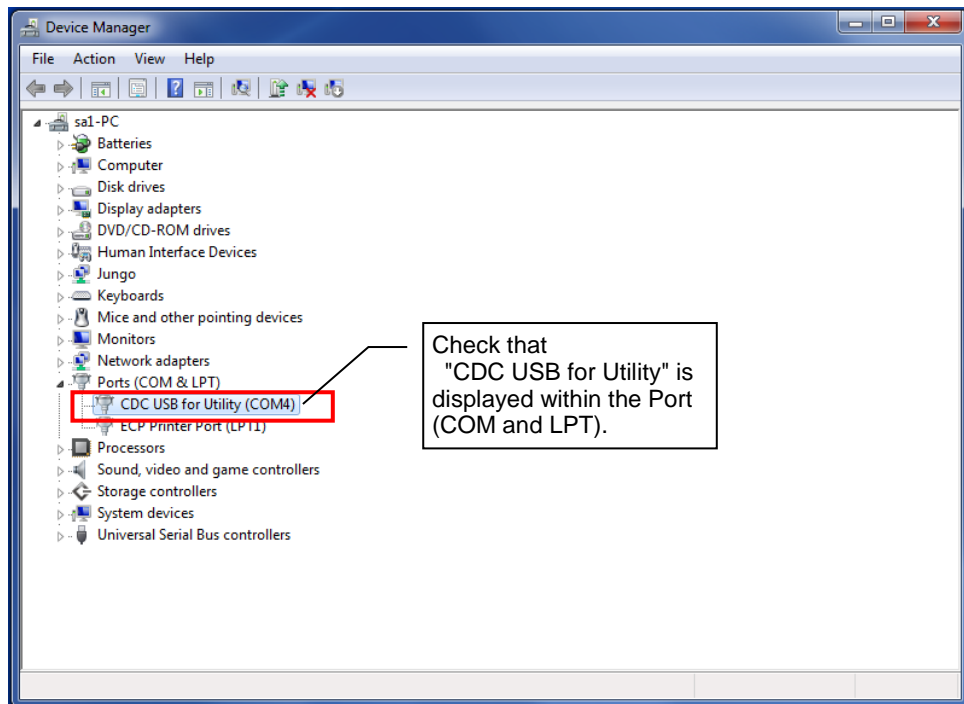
Device Manager

File Action View Help

sa1-PC
Batteries
Computer
Disk drives
Display adapters
DVD/CD-ROM drives
Human Interface Devices
Jungo
Keyboards
Mice and other pointing devices
Monitors
Network adapters
Ports (COM & LPT)
CDC USB for Utility (COM4)
ECP Printer Port (LPT1)
Processors
Sound, video and game controllers
Storage controllers
System devices
Universal Serial Bus controllers

Check that "CDC USB for Utility" is displayed within the Port (COM and LPT).